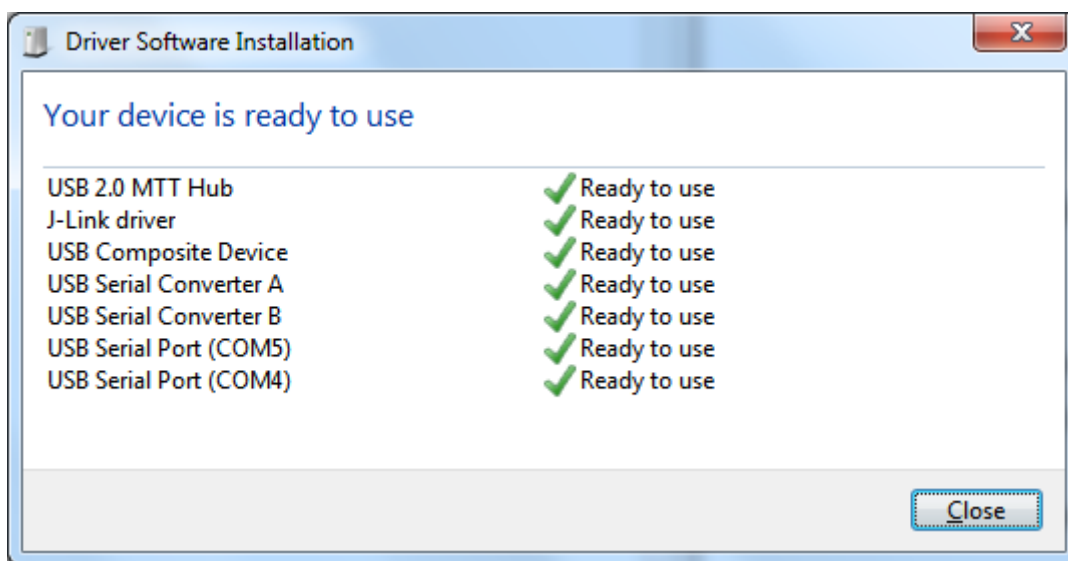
Driver Software Installation

Your device is ready to use

| | |
|---|---|
| USB 2.0 MTT Hub | Ready to use |
| J-Link driver | Ready to use |
| USB Composite Device | Ready to use |
| USB Serial Converter A | Ready to use |
| USB Serial Converter B | Ready to use |
| USB Serial Port (COM5) | Ready to use |
| USB Serial Port (COM4) | Ready to use |

Close